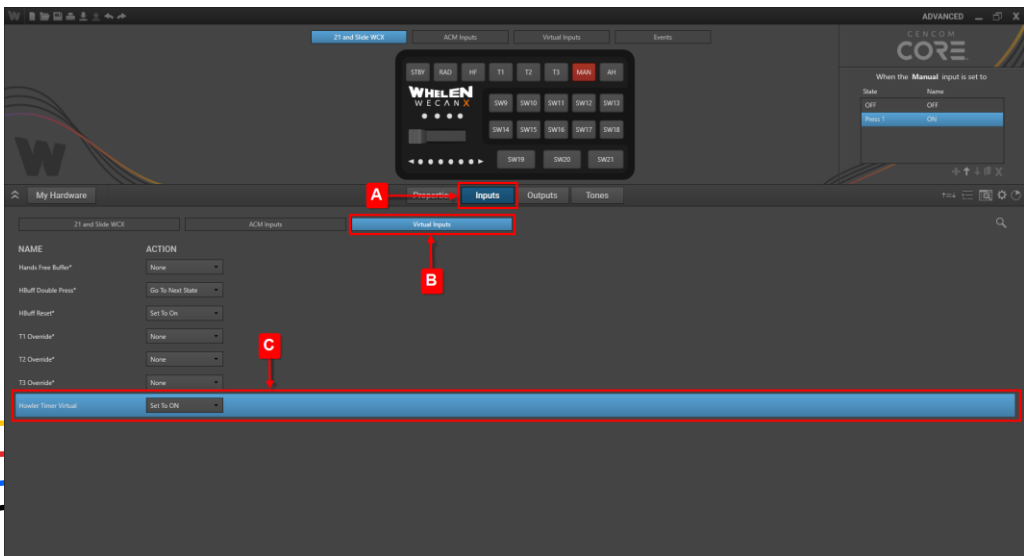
ADVANCED

21 and Slide WCX
ACM Inputs
Virtual Inputs
Events

STBY RAD HF T1 T2 T3 MAN AH

WHELEN
WECAN X

SW9 SW10 SW11 SW12 SW13
SW14 SW15 SW16 SW17 SW18
SW19 SW20 SW21

CENCOM
CORE

When the **Manual** input is set to

| State | Name |
|---|---|
| OFF | OFF |
| Press 1 | ON |

My Hardware

Properties
Inputs
Outputs
Tones

A

21 and Slide WCX
ACM Inputs
Virtual Inputs

B

| NAME | ACTION |
|---|---|
| Hands Free Buffer* | None |
| HBuff Double Press* | Go To Next State |
| HBuff Reset* | Set To On |
| T1 Override* | None |
| T2 Override* | None |
| T3 Override* | None |
| Howler Timer Virtual | Set To ON |

C